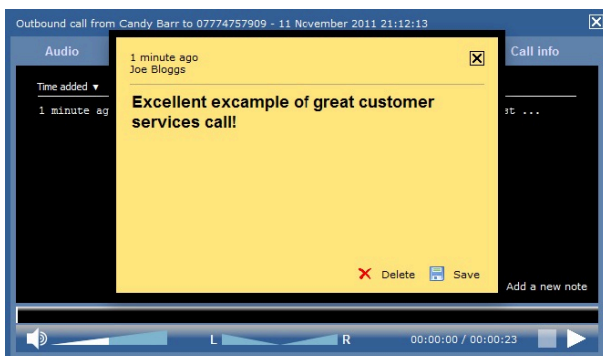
Outbound call from Candy Barr to 07774757909 - 11 November 2011 21:12:13

Audio

Call info

Time added ▼

1 minute ag

st ...

1 minute ago
Joe Bloggs

Excellent excample of great customer services call!

Delete

Save

Add a new note

L

R

00:00:00 / 00:00:23